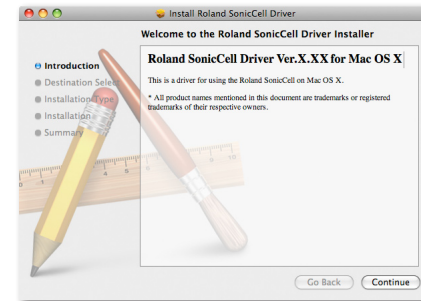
Install Roland SonicCell Driver

Welcome to the Roland SonicCell Driver Installer

Introduction
Destination Sele
Installation Type
Installation
Summary

Roland SonicCell Driver Ver.X.XX for Mac OS X

This is a driver for using the Roland SonicCell on Mac OS X.

* All product names mentioned in this document are trademarks or registered trademarks of their respective owners.

Go Back
Continue